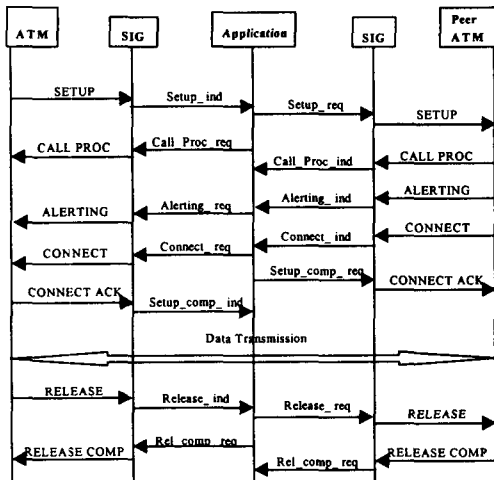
ATM

SIG

Application

SIG

Peer ATM

SETUP

Setup_ind

Setup_req

SETUP

CALL PROC

Call_Proc_req

Call_Proc_ind

CALL PROC

ALERTING

Alerting_ind

ALERTING

Alerting_req

CONNECT

Connect_ind

CONNECT

Connect_req

Setup_comp_req

CONNECT ACK

CONNECT ACK

Setup_comp_ind

Data Transmission

RELEASE

Release_ind

Release_req

RELEASE

Rel_comp_req

RELEASE COMP

Rel_comp_req

RELEASE COMP